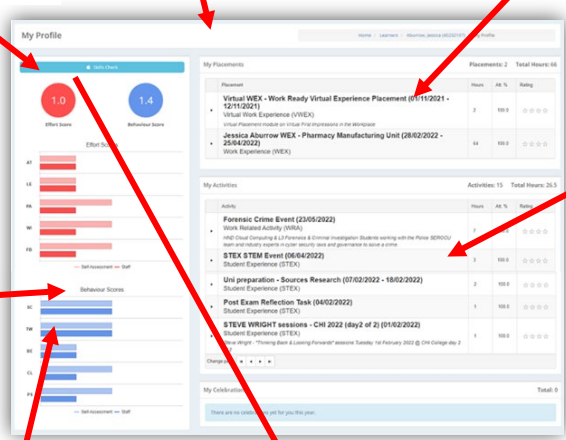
My Profile

Home / Learners / Aburrow, Jessica (W2021077) / My Profile

Tech Check

1.0
Effort Score

1.4
Behaviour Score

Effort Scores

AT

LE

PA

WI

FB

Self-Assessment — Staff

Behaviour Scores

SC

TW

RS

CL

PX

Self-Assessment — Staff

My Placements

Placements: 2 Total Hours: 66

| Placement | Hours | Att. % | Rating |
|---|---|---|---|
| Virtual WEX - Work Ready Virtual Experience Placement (01/11/2021 - 12/11/2021) Virtual Work Experience (VWEX) Virtual Placement module on First Impressions in the Workplace | 2 | 100.0 | ☆☆☆☆ |
| Jessica Aburrow WEX - Pharmacy Manufacturing Unit (28/02/2022 - 25/04/2022) Work Experience (WEX) | 64 | 100.0 | ☆☆☆☆ |

My Activities

Activities: 15 Total Hours: 26.5

| Activity | Hours | Att. % | Rating |
|---|---|---|---|
| Forensic Crime Event (23/05/2022) Work Related Activity (WRA) HNE Cloud Computing & L3 Forensics & Criminal Investigation Students working with the Police SEROCU team and industry experts in cyber security laws and governance to solve a crime | 7 | | ☆☆☆☆ |
| STEX STEM Event (06/04/2022) Student Experience (STEX) | 3 | 100.0 | ☆☆☆☆ |
| Uni preparation - Sources Research (07/02/2022 - 18/02/2022) Student Experience (STEX) | 2 | 100.0 | ☆☆☆☆ |
| Post Exam Reflection Task (04/02/2022) Student Experience (STEX) | 1 | 100.0 | ☆☆☆☆ |
| STEVE WRIGHT sessions - CHI 2022 (day2 of 2) (01/02/2022) Student Experience (STEX) Steve Wright - "Thinking Back & Looking Forwards" sessions Tuesday 1st February 2022 @ CHI College day 2 | 1 | 100.0 | ☆☆☆☆ |

Change page: « ‹ 1 › »

My Celebrations

Total: 0

There are no celebrations yet for you this year.